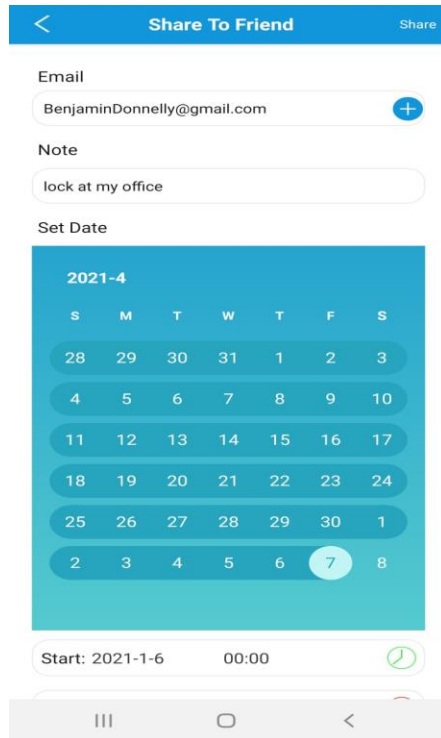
Share To Friend

Share

Email

BenjaminDonnelly@gmail.com

Note

lock at my office

Set Date

2021-4

| S | M | T | W | T | F | S |
|---|---|---|---|---|---|---|
| 28 | 29 | 30 | 31 | 1 | 2 | 3 |
| 4 | 5 | 6 | 7 | 8 | 9 | 10 |
| 11 | 12 | 13 | 14 | 15 | 16 | 17 |
| 18 | 19 | 20 | 21 | 22 | 23 | 24 |
| 25 | 26 | 27 | 28 | 29 | 30 | 1 |
| 2 | 3 | 4 | 5 | 6 | 7 | 8 |

Start: 2021-1-6 00:00